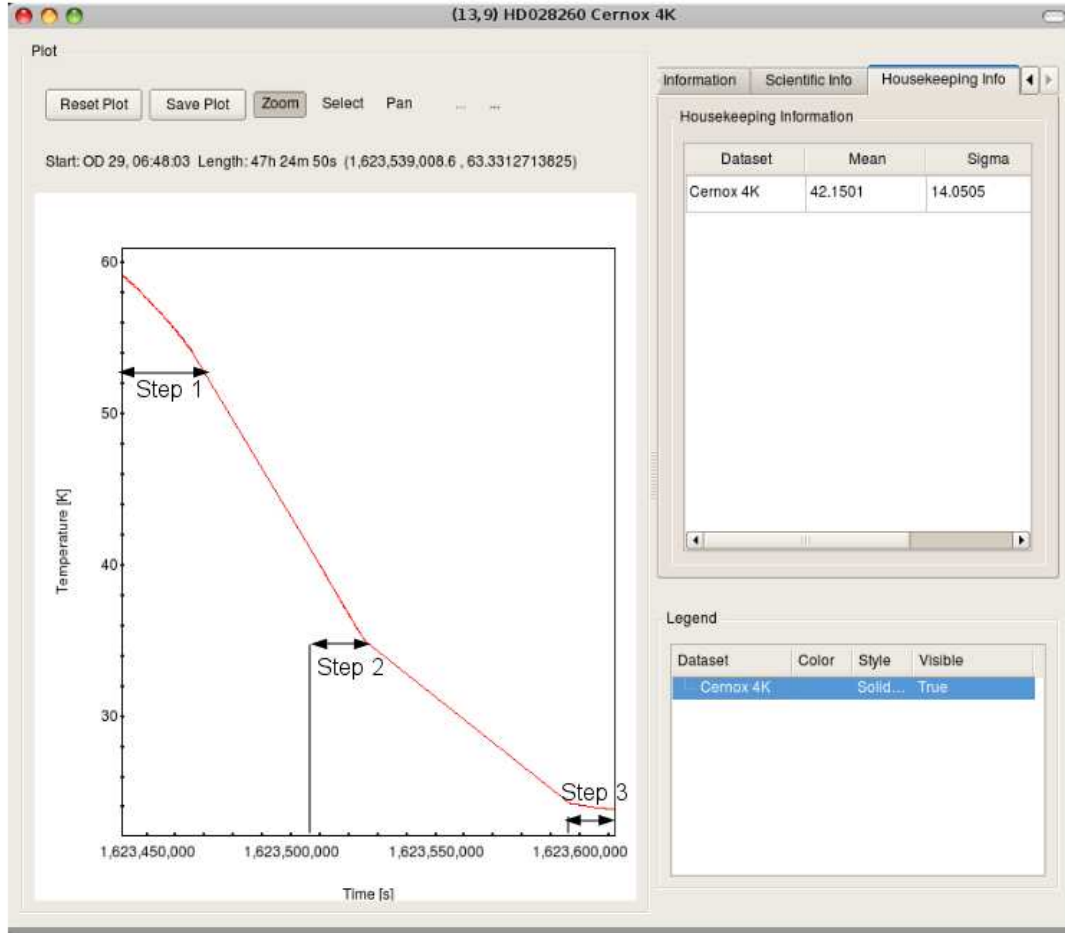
(13,9) HD028260 Cernox 4K

Plot

Reset Plot Save Plot Zoom Select Pan ... ...

Start: OD 29, 06:48:03 Length: 47h 24m 50s (1,623,539,008.6 , 63.3312713825)

60
50
40
30

Temperature [K]

Step 1
Step 2
Step 3

1,623,450,000 1,623,500,000 1,623,550,000 1,623,600,000

Time [s]

Information Scientific Info Housekeeping Info

Housekeeping Information

| Dataset | Mean | Sigma |
|---|---|---|
| Cernox 4K | 42.1501 | 14.0505 |

Legend

| Dataset | Color | Style | Visible |
|---|---|---|---|
| Cernox 4K | | Solid... | True |